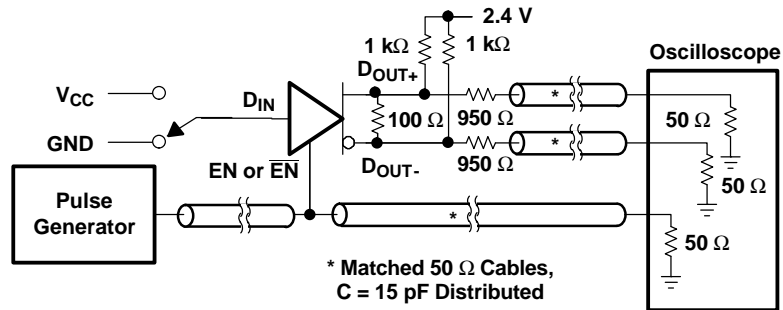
2.4 V

1 kΩ

1 kΩ

Oscilloscope

$D_{OUT+}$

$V_{CC}$

$D_{IN}$

100 Ω

950 Ω

*

50 Ω

GND

*

950 Ω

$D_{OUT-}$

50 Ω

EN or $\overline{EN}$

Pulse Generator

*

50 Ω

* Matched 50 Ω Cables, C = 15 pF Distributed